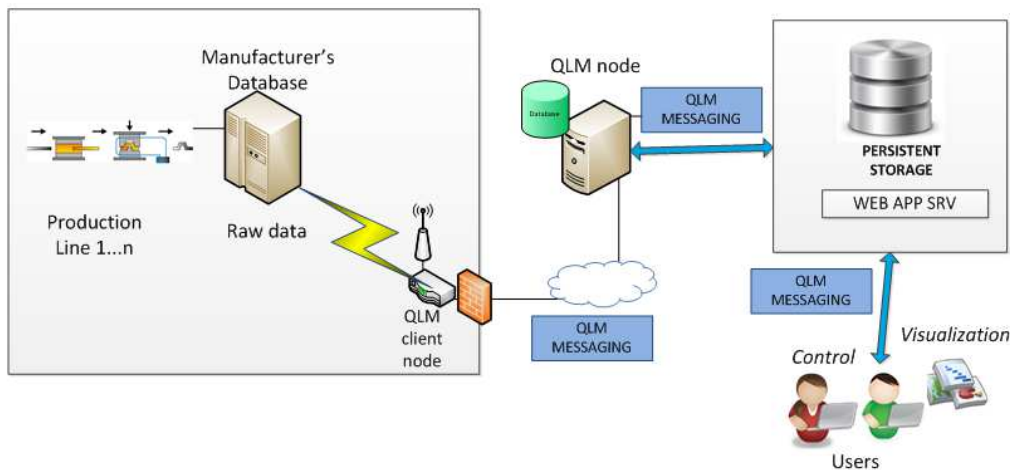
Manufacturer's Database

Production Line 1...n

Raw data

QLM client node

QLM node

Database

QLM MESSAGING

QLM MESSAGING

PERSISTENT STORAGE

WEB APP SRV

QLM MESSAGING

Control

Visualization

Users